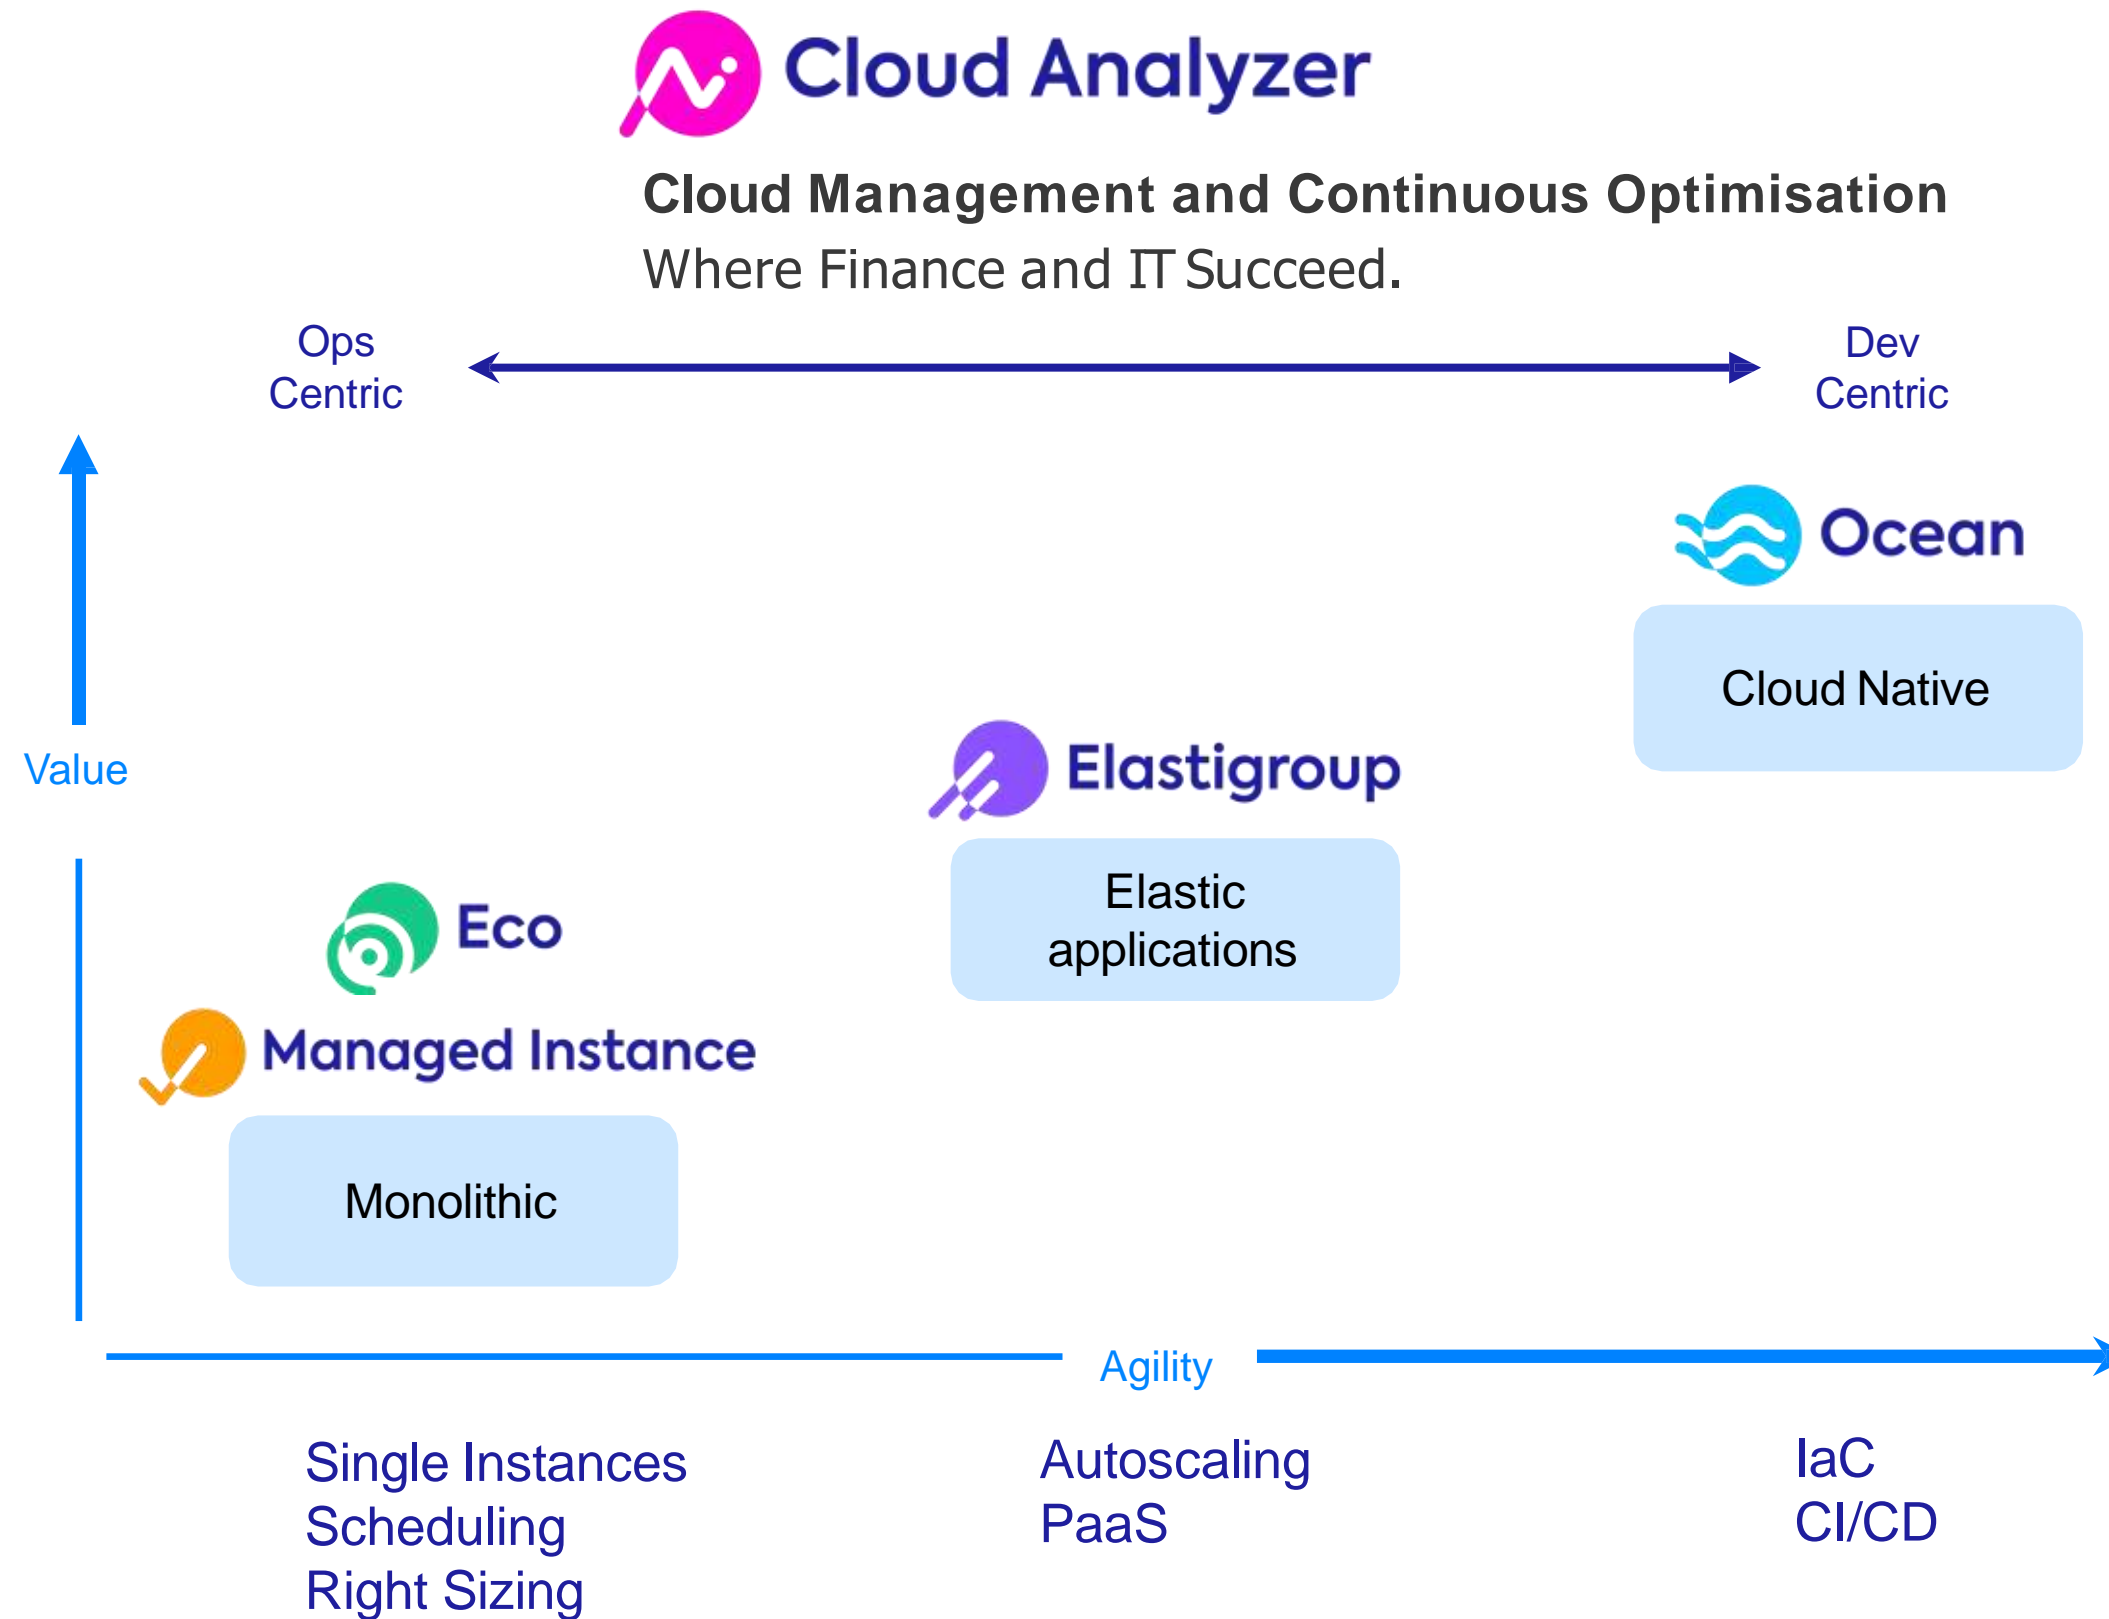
Cloud Analyzer

Cloud Management and Continuous Optimisation
Where Finance and IT Succeed.

Ops Centric

Dev Centric

Value

Ocean

Cloud Native

Elastigroup

Elastic applications

Eco

Managed Instance

Monolithic

Agility

Single Instances
Scheduling
Right Sizing

Autoscaling
PaaS

IaC
CI/CD